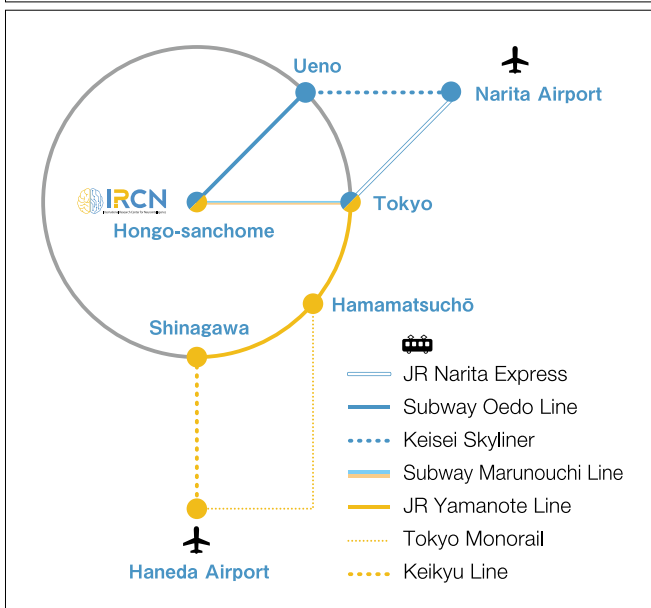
Ueno

Narita Airport

IRCN

Hongo-sanchome

Tokyo

Hamamatsuchō

Shinagawa

JR Narita Express

Subway Oedo Line

Keisei Skyliner

Subway Marunouchi Line

JR Yamanote Line

Tokyo Monorail

Keikyu Line

Haneda Airport